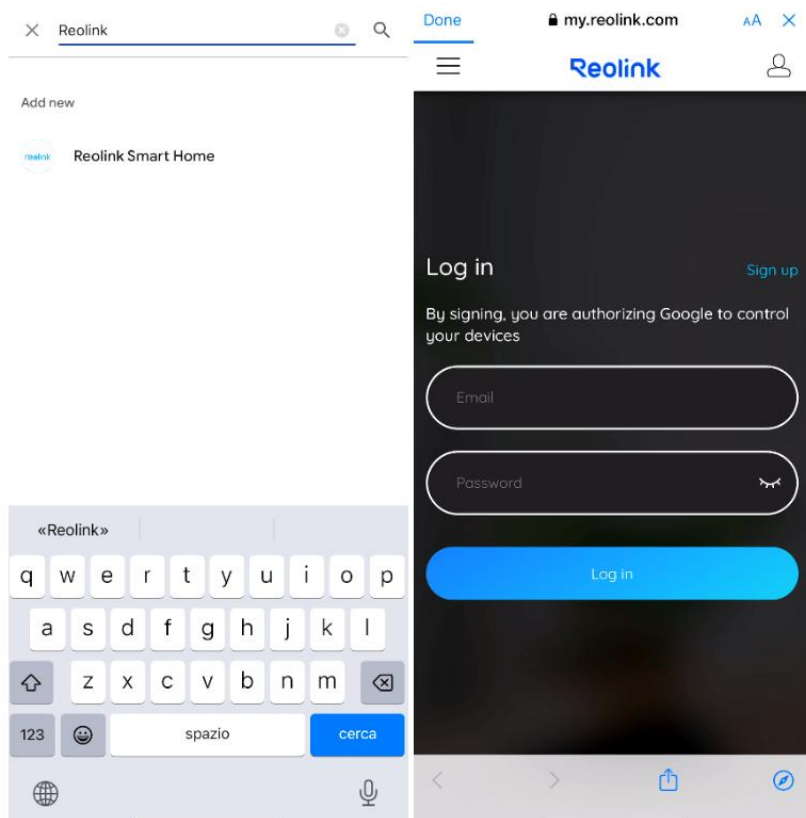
Reolink

Add new

reolink Reolink Smart Home

«Reolink»

q w e r t y u i o p
a s d f g h j k l
z x c v b n m
123 spazio cerca

Done my.reolink.com AA

Reolink

Log in

Sign up

By signing, you are authorizing Google to control your devices

Email

Password

Log in